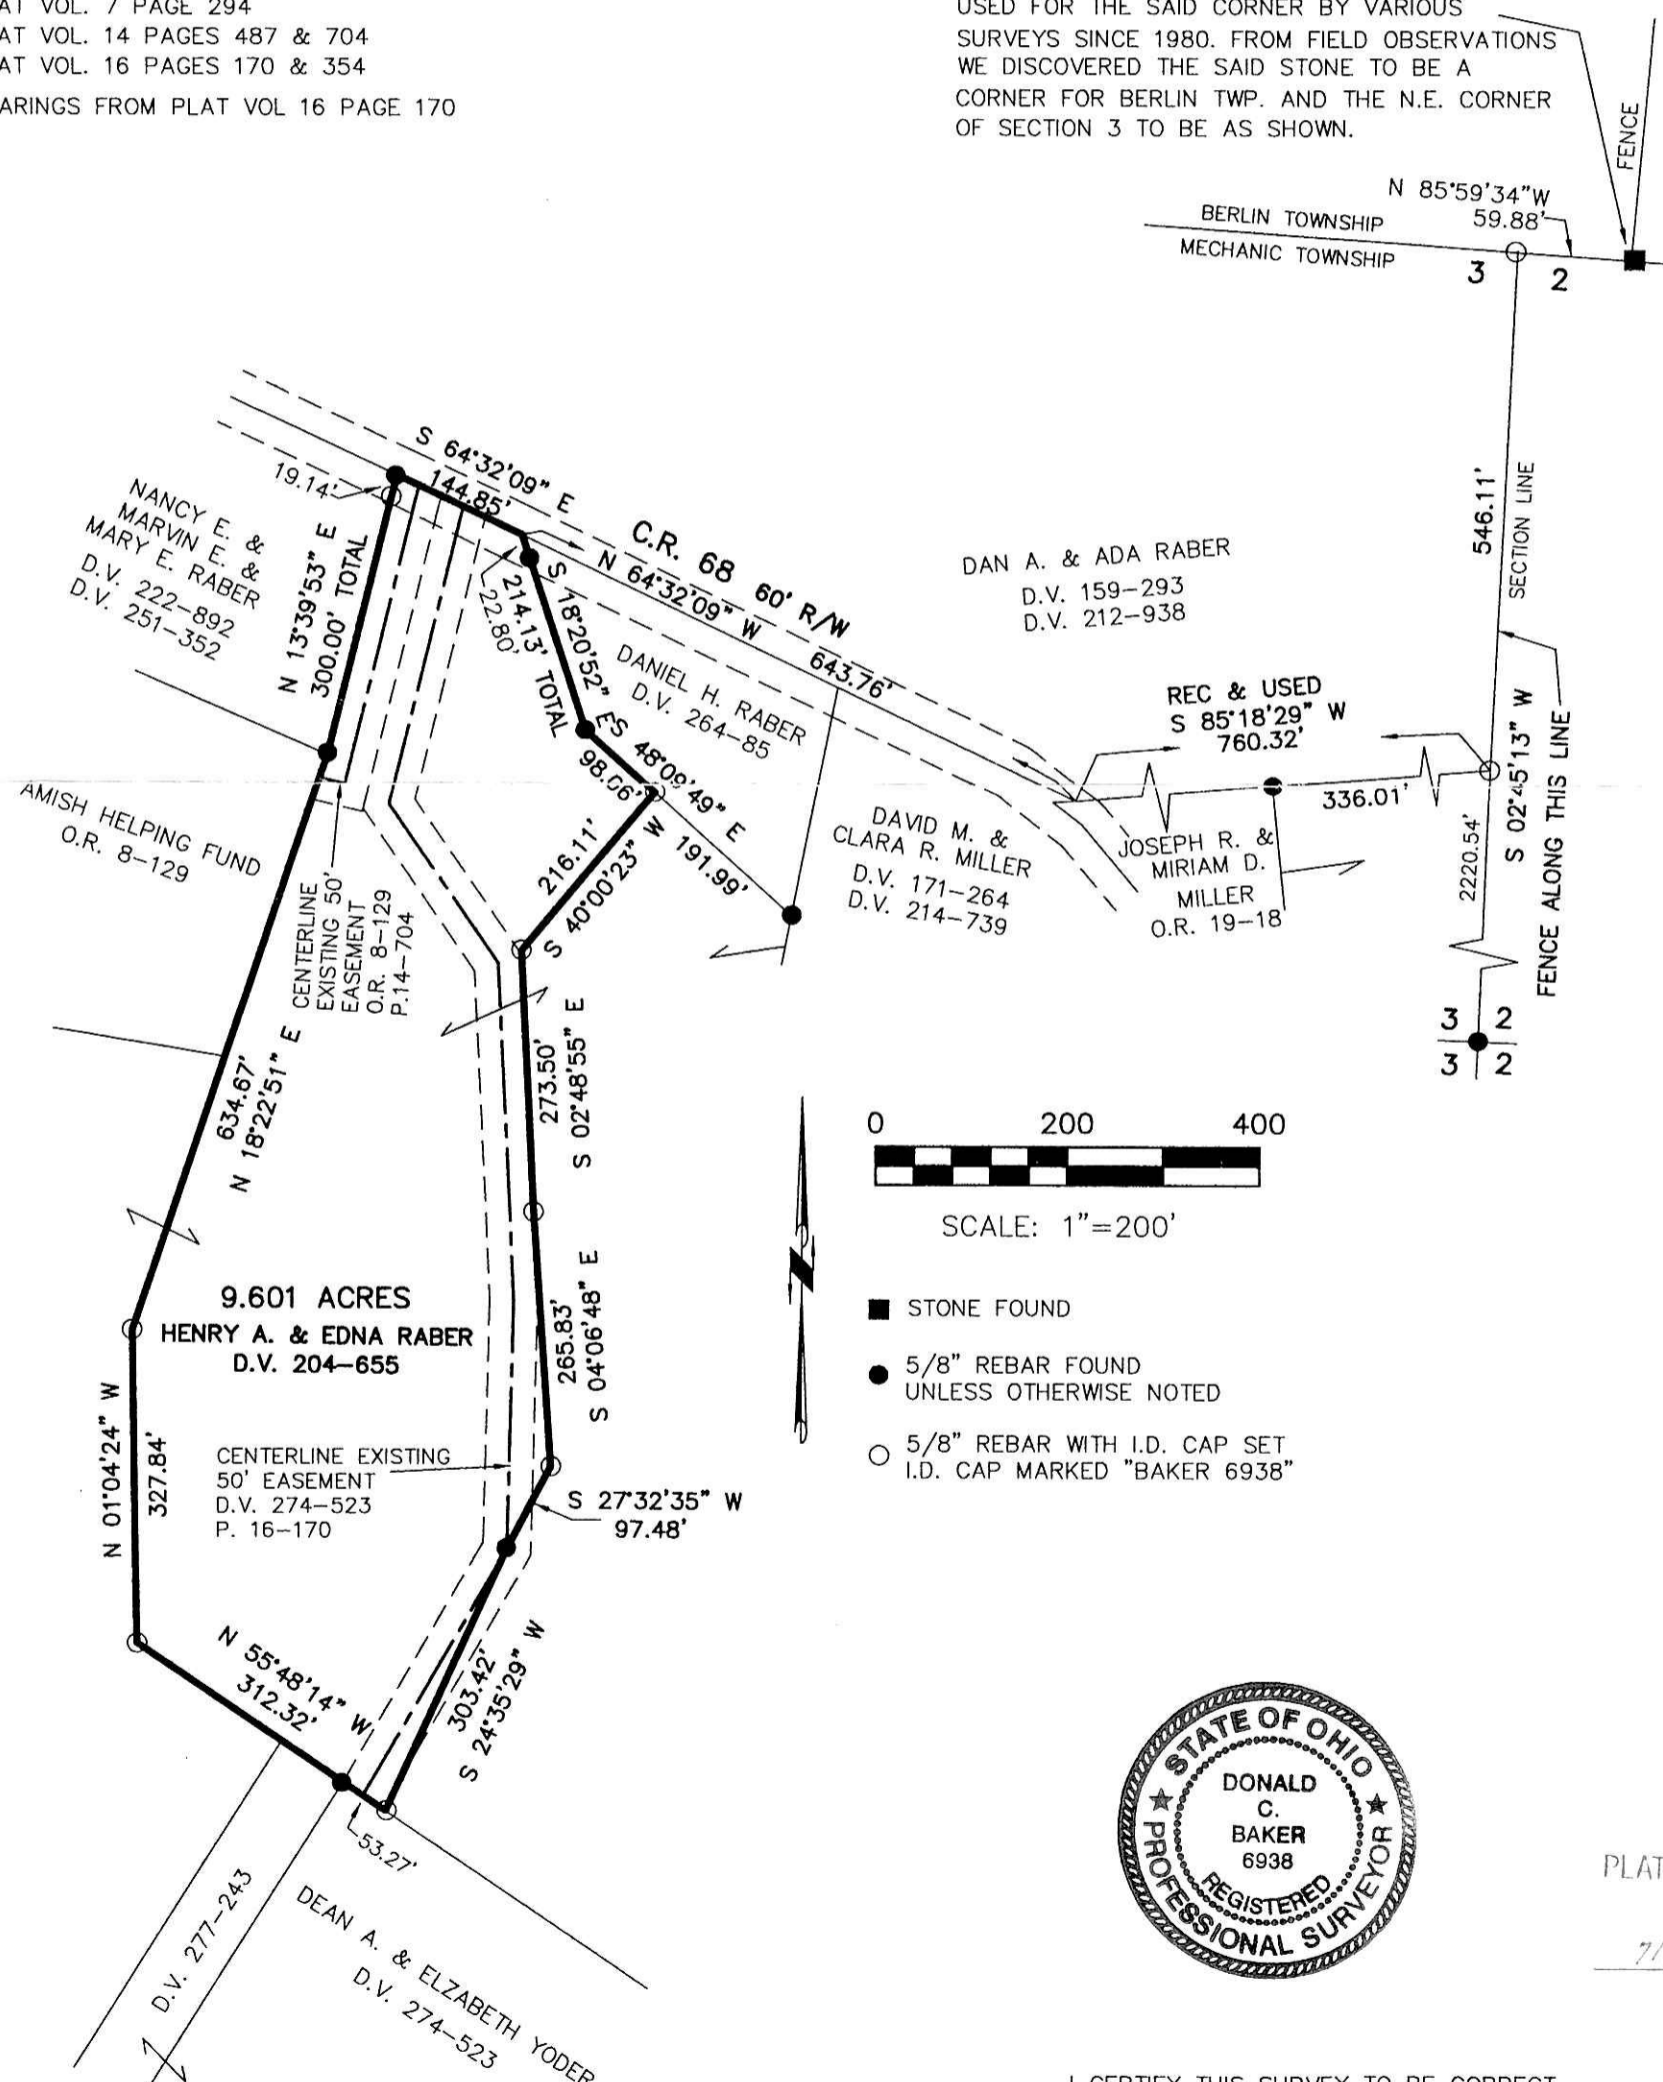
AT VOL. 7 PAGE 294
AT VOL. 14 PAGES 487 & 704
AT VOL. 16 PAGES 170 & 354
ARINGS FROM PLAT VOL 16 PAGE 170

USED FOR THE SAID CORNER BY VARIOUS SURVEYS SINCE 1980. FROM FIELD OBSERVATIONS WE DISCOVERED THE SAID STONE TO BE A CORNER FOR BERLIN TWP. AND THE N.E. CORNER OF SECTION 3 TO BE AS SHOWN.

FENCE

N 85°59'34"W
59.88'
BERLIN TOWNSHIP
MECHANIC TOWNSHIP
3
2

546.11'
SECTION LINE

S 64°32'09" E
144.85'
19.14'
C.R. 68 60' R/W
N 64°32'09" W
643.76'

NANCY E. &
MARVIN E. &
MARY E. RABER
D.V. 222-892
D.V. 251-352

N 13°39'53" E
300.00' TOTAL

214.13' TOTAL
22.80'
S 18°20'52" E

DAN A. & ADA RABER
D.V. 159-293
D.V. 212-938

DANIEL H. RABER
D.V. 264-85

REC & USED
S 85°18'29" W
760.32'

S 02°45'13" W
FENCE ALONG THIS LINE

98.06'
S 48°09'49" E
191.99'

AMISH HELPING FUND
O.R. 8-129

DAVID M. &
CLARA R. MILLER
D.V. 171-264
D.V. 214-739

JOSEPH R. &
MIRIAM D.
MILLER
O.R. 19-18

336.01'
2220.54'

216.11'
S 40°00'23" W

CENTERLINE
EXISTING 50'
EASEMENT
O.R. 8-129
P.14-704

634.67'
N 18°22'51" E

273.50'
S 02°48'55" E

3 2
3 2

0 200 400
SCALE: 1"=200'

9.601 ACRES
HENRY A. & EDNA RABER
D.V. 204-655

265.83'
S 04°06'48" E

STONE FOUND
5/8" REBAR FOUND
UNLESS OTHERWISE NOTED
5/8" REBAR WITH I.D. CAP SET
I.D. CAP MARKED "BAKER 6938"

N 01°04'24" W
327.84'

CENTERLINE EXISTING
50' EASEMENT
D.V. 274-523
P. 16-170

S 27°32'35" W
97.48'

N 55°48'14" W
312.32'

303.42'
S 24°35'29" W

53.27'

D.V. 277-243

DEAN A. & ELZABETH YODER
D.V. 274-523

STATE OF OHIO
DONALD
C.
BAKER
6938
REGISTERED
PROFESSIONAL SURVEYOR

PLAT
7/

I CERTIFY THIS SURVEY TO BE CORRECT